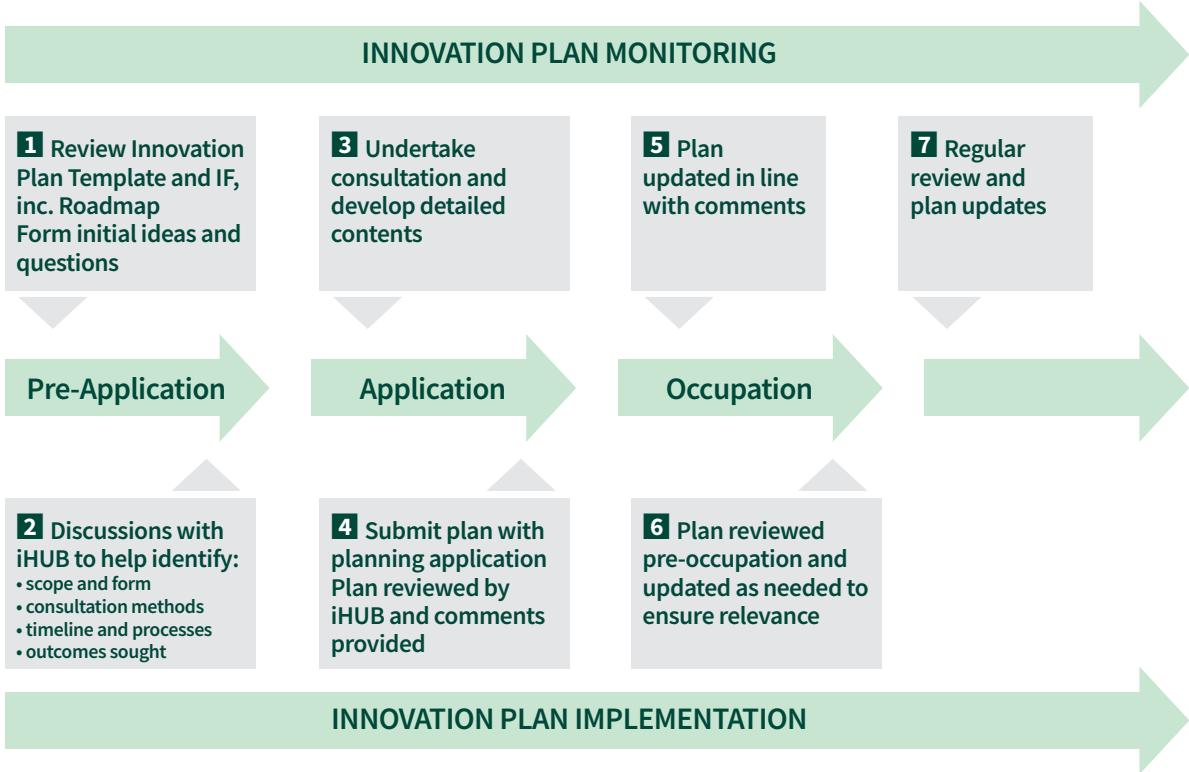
INNOVATION PLAN MONITORING

1 Review Innovation Plan Template and IF, inc. Roadmap
Form initial ideas and questions

3 Undertake consultation and develop detailed contents

5 Plan updated in line with comments

7 Regular review and plan updates

Pre-Application

Application

Occupation

2 Discussions with iHUB to help identify:
• scope and form
• consultation methods
• timeline and processes
• outcomes sought

4 Submit plan with planning application
Plan reviewed by iHUB and comments provided

6 Plan reviewed pre-occupation and updated as needed to ensure relevance

INNOVATION PLAN IMPLEMENTATION